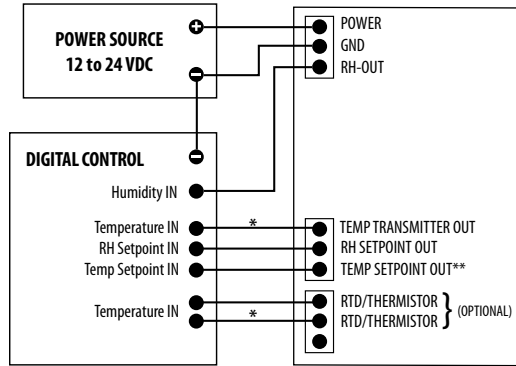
POWER SOURCE
12 to 24 VDC

DIGITAL CONTROL

Humidity IN

Temperature IN
RH Setpoint IN
Temp Setpoint IN

Temperature IN

*

*

POWER
GND
RH-OUT

TEMP TRANSMITTER OUT
RH SETPOINT OUT
TEMP SETPOINT OUT**

RTD/THERMISTOR
RTD/THERMISTOR
(OPTIONAL)